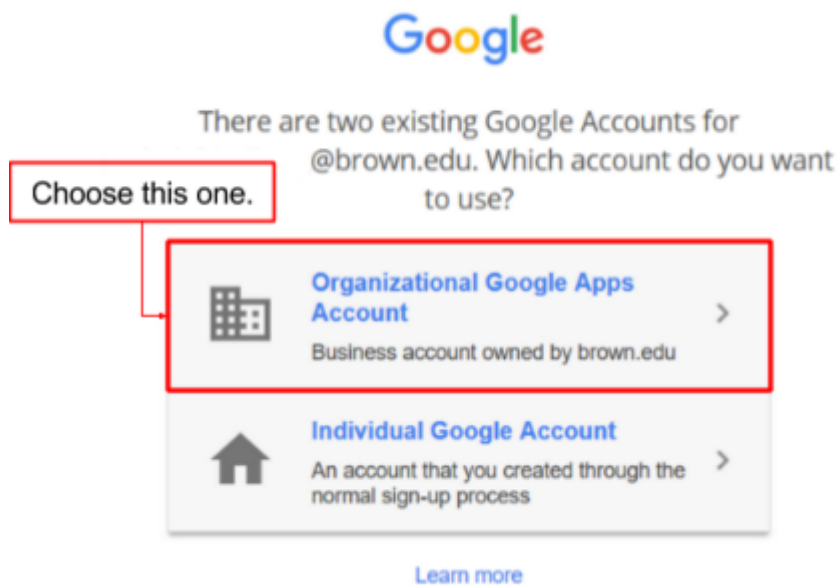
Google

There are two existing Google Accounts for @brown.edu. Which account do you want to use?

Choose this one.

Organizational Google Apps Account
Business account owned by brown.edu

Individual Google Account
An account that you created through the normal sign-up process

Learn more